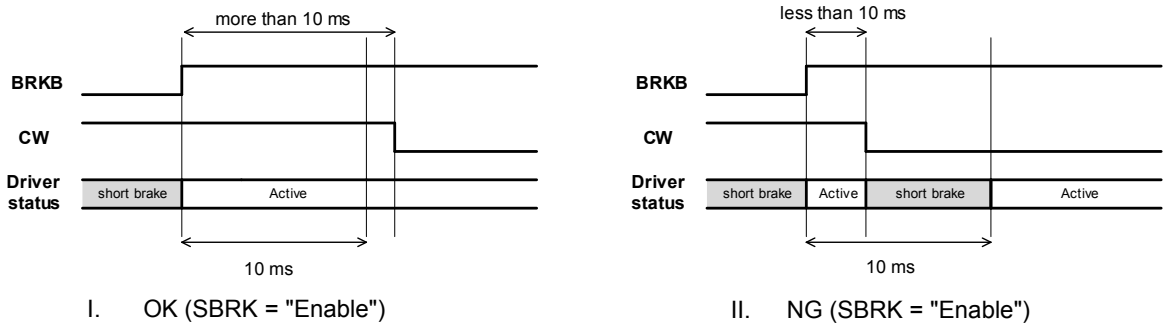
more than 10 ms

BRKB

CW

Driver status

short brake

Active

10 ms

I. OK (SBRK = "Enable")

less than 10 ms

BRKB

CW

Driver status

short brake

Active

short brake

Active

10 ms

II. NG (SBRK = "Enable")